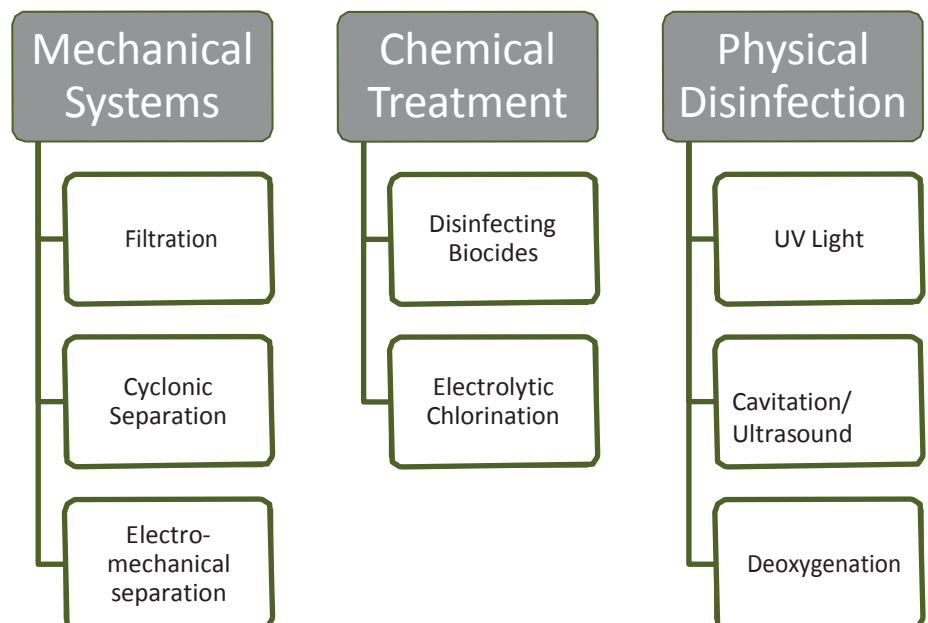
Mechanical Systems

Filtration

Cyclonic Separation

Electro-mechanical separation

Chemical Treatment

Disinfecting Biocides

Electrolytic Chlorination

Physical Disinfection

UV Light

Cavitation/ Ultrasound

Deoxygenation